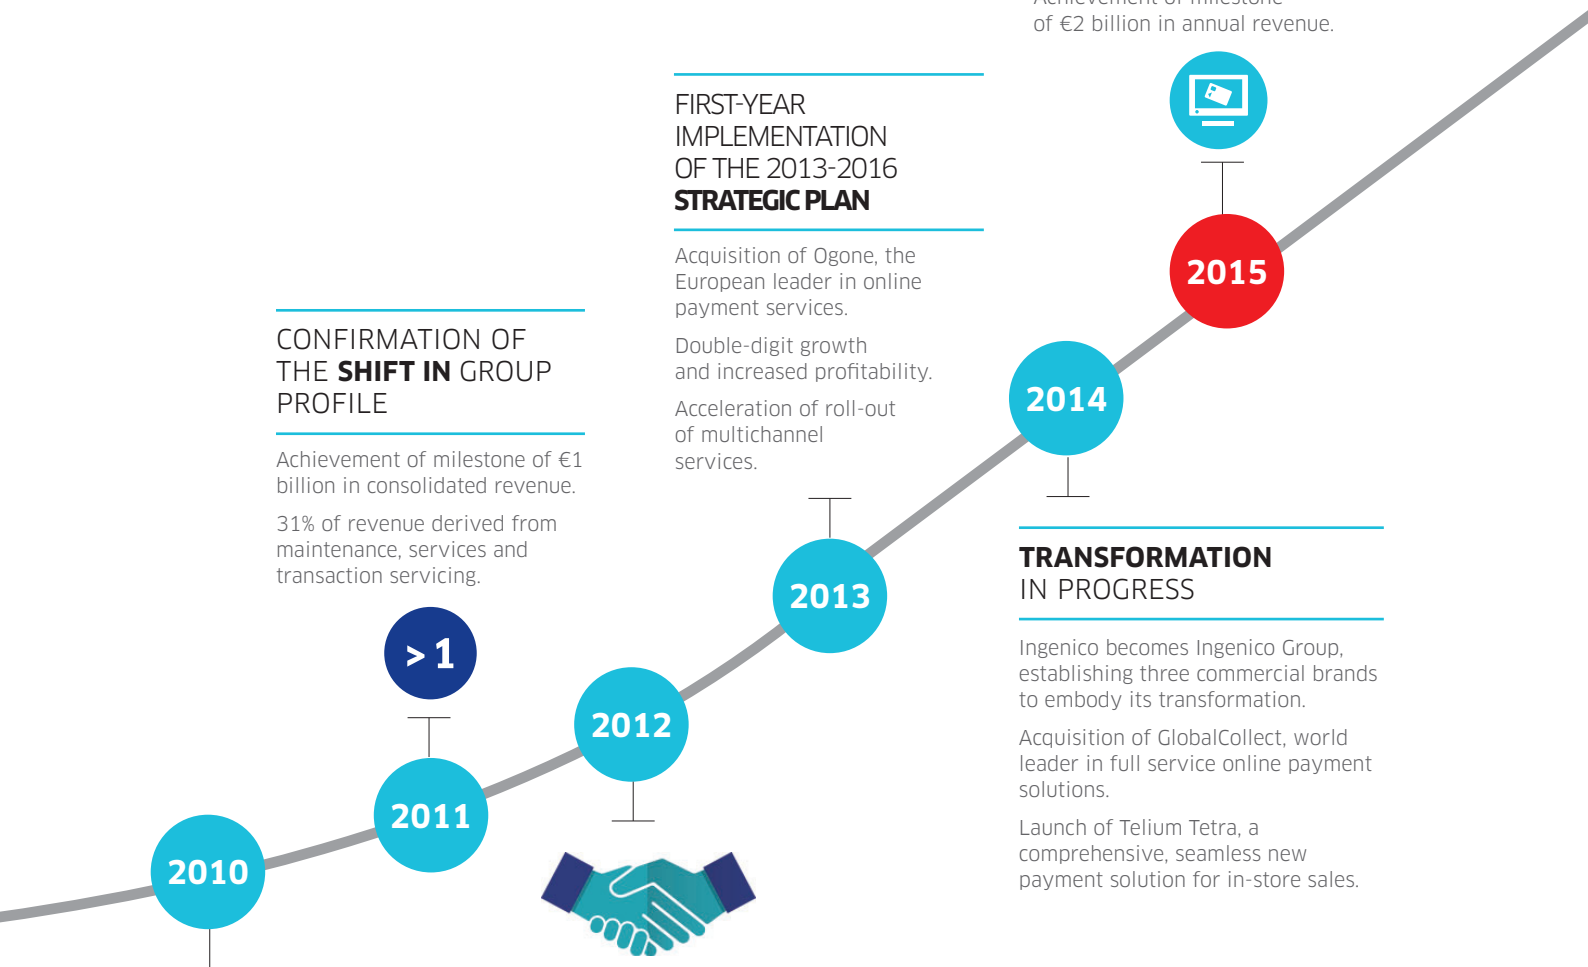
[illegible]
of €2 billion in annual revenue.

FIRST-YEAR IMPLEMENTATION OF THE 2013-2016 STRATEGIC PLAN

Acquisition of Ogone, the European leader in online payment services.

Double-digit growth and increased profitability.

Acceleration of roll-out of multichannel services.

CONFIRMATION OF THE SHIFT IN GROUP PROFILE

Achievement of milestone of €1 billion in consolidated revenue.

31% of revenue derived from maintenance, services and transaction servicing.

2015

2014

2013

TRANSFORMATION IN PROGRESS

Ingenico becomes Ingenico Group, establishing three commercial brands to embody its transformation.

Acquisition of GlobalCollect, world leader in full service online payment solutions.

Launch of Telium Tetra, a comprehensive, seamless new payment solution for in-store sales.

> 1

2012

2011

2010